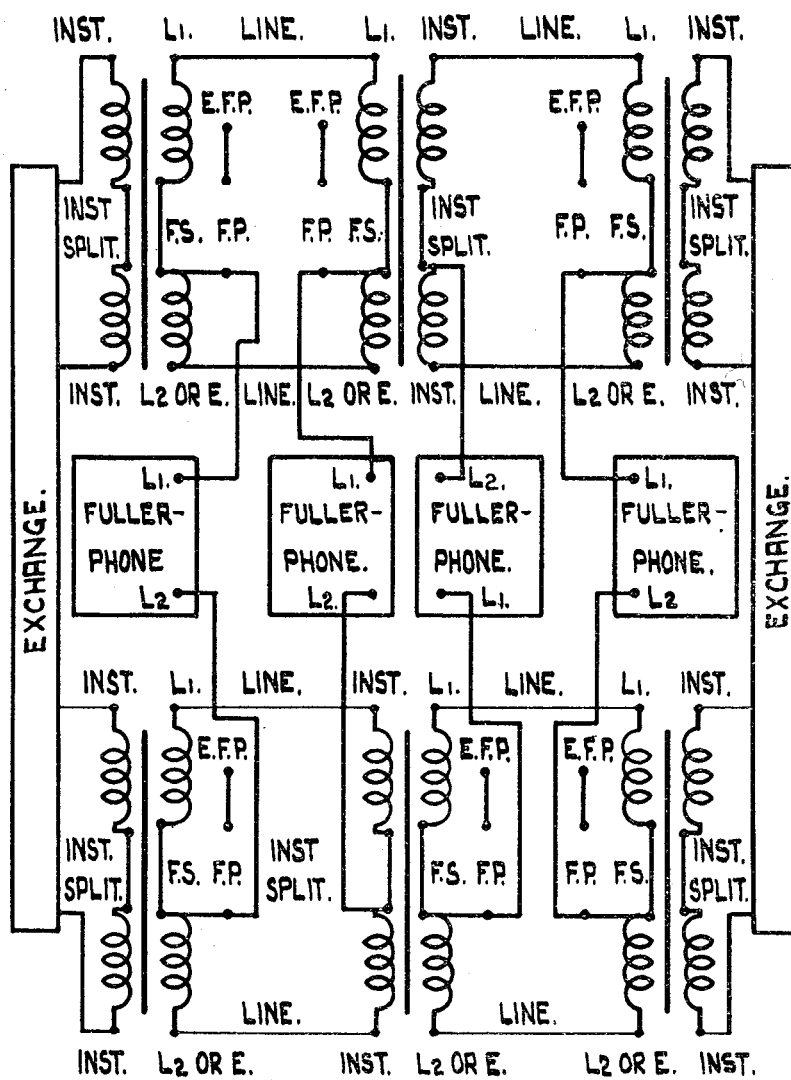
INST. L1. LINE. L1. INST. LINE. L1. INST.

E.F.P. E.F.P. E.F.P.

INST SPLIT. F.S. F.P. F.P. F.S. INST SPLIT. F.P. F.S. INST SPLIT.

INST. L2 OR E. LINE. L2 OR E. INST. LINE. L2 OR E. INST.

EXCHANGE.

L1. FULLER-PHONE L2

L1. FULLER-PHONE. L2.

L2. FULLER-PHONE. L1.

L1. FULLER-PHONE. L2

EXCHANGE.

INST. L1. LINE. INST. L1. LINE. L1. INST.

E.F.P. E.F.P. E.F.P.

INST. SPLIT. F.S. F.P. INST SPLIT. F.S. F.P. F.P. F.S. INST. SPLIT.

LINE. LINE.

INST. L2 OR E. INST. L2 OR E. L2 OR E. INST.